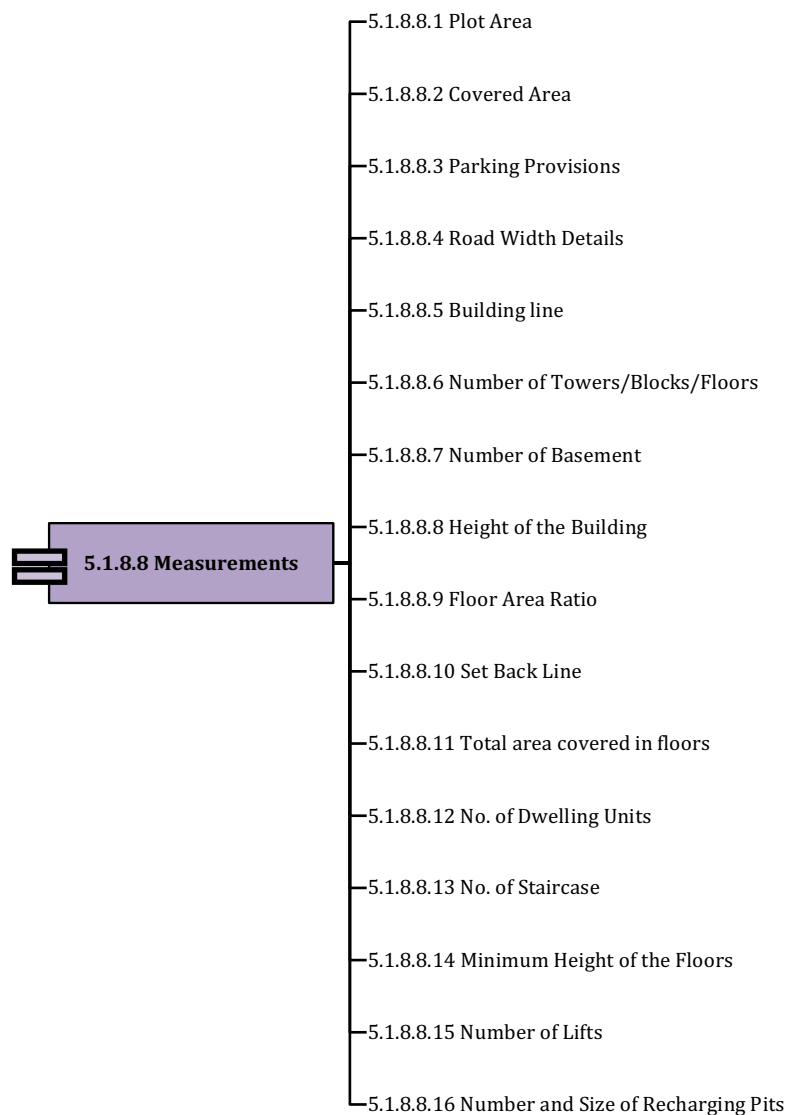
5.1.8.8 Measurements

5.1.8.8.1 Plot Area

5.1.8.8.2 Covered Area

5.1.8.8.3 Parking Provisions

5.1.8.8.4 Road Width Details

5.1.8.8.5 Building line

5.1.8.8.6 Number of Towers/Blocks/Floors

5.1.8.8.7 Number of Basement

5.1.8.8.8 Height of the Building

5.1.8.8.9 Floor Area Ratio

5.1.8.8.10 Set Back Line

5.1.8.8.11 Total area covered in floors

5.1.8.8.12 No. of Dwelling Units

5.1.8.8.13 No. of Staircase

5.1.8.8.14 Minimum Height of the Floors

5.1.8.8.15 Number of Lifts

5.1.8.8.16 Number and Size of Recharging Pits